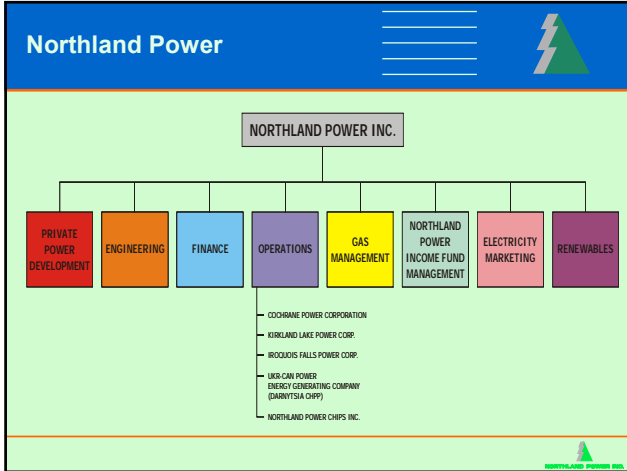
Northland Power

NORTHLAND POWER INC.

PRIVATE POWER DEVELOPMENT

ENGINEERING

FINANCE

OPERATIONS

GAS MANAGEMENT

NORTHLAND POWER INCOME FUND MANAGEMENT

ELECTRICITY MARKETING

RENEWABLES

COCHRANE POWER CORPORATION

KIRKLAND LAKE POWER CORP.

IROQUOIS FALLS POWER CORP.

UKR-CAN POWER ENERGY GENERATING COMPANY (DARNYTSIA CHPP)

NORTHLAND POWER CHIPS INC.

NORTHLAND POWER INC.